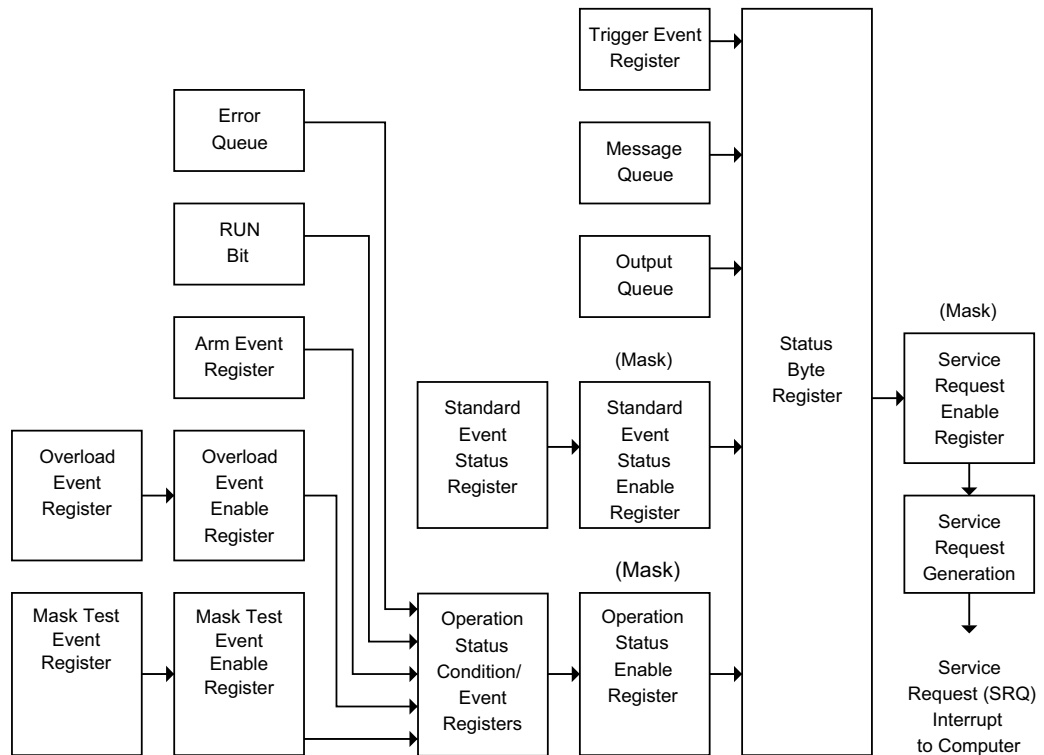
Trigger Event Register

Message Queue

Output Queue

Error Queue

RUN Bit

Arm Event Register

Status Byte Register

(Mask)

Service Request Enable Register

(Mask)

Standard Event Status Register

Standard Event Status Enable Register

Overload Event Register

Overload Event Enable Register

Service Request Generation

(Mask)

Mask Test Event Register

Mask Test Event Enable Register

Operation Status Condition/ Event Registers

Operation Status Enable Register

Service Request (SRQ) Interrupt to Computer